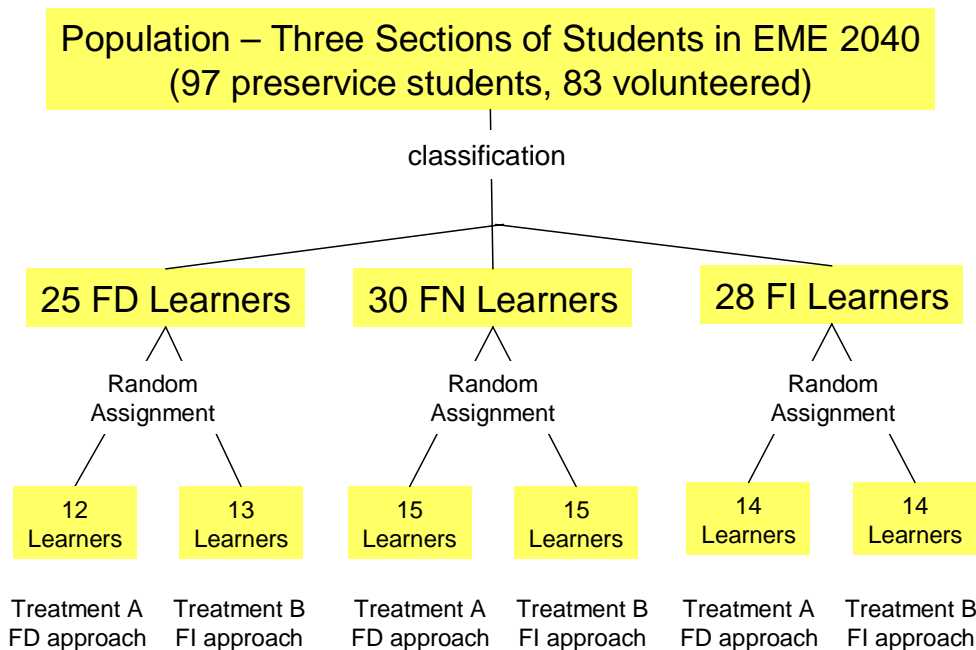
Population – Three Sections of Students in EME 2040
(97 preservice students, 83 volunteered)

classification

25 FD Learners

30 FN Learners

28 FI Learners

Random Assignment

Random Assignment

Random Assignment

12 Learners

13 Learners

15 Learners

15 Learners

14 Learners

14 Learners

Treatment A
FD approach

Treatment B
FI approach

Treatment A
FD approach

Treatment B
FI approach

Treatment A
FD approach

Treatment B
FI approach